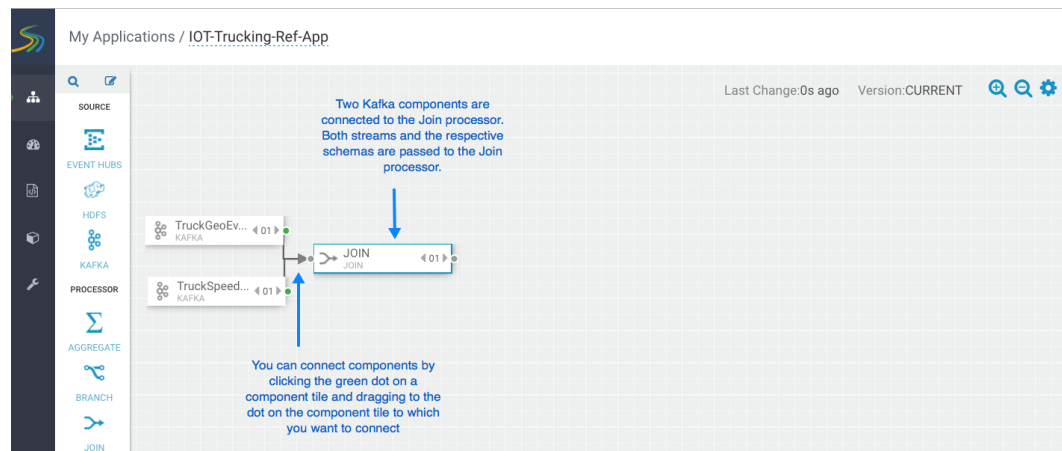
My Applications / IOT-Trucking-Ref-App

SOURCE

EVENT HUBS

HDFS

KAFKA

PROCESSOR

AGGREGATE

BRANCH

JOIN

Last Change:0s ago Version:CURRENT

Two Kafka components are connected to the Join processor. Both streams and the respective schemas are passed to the Join processor.

TruckGeoEv... KAFKA 01

TruckSpeed... KAFKA 01

JOIN JOIN 01

You can connect components by clicking the green dot on a component tile and dragging to the dot on the component tile to which you want to connect